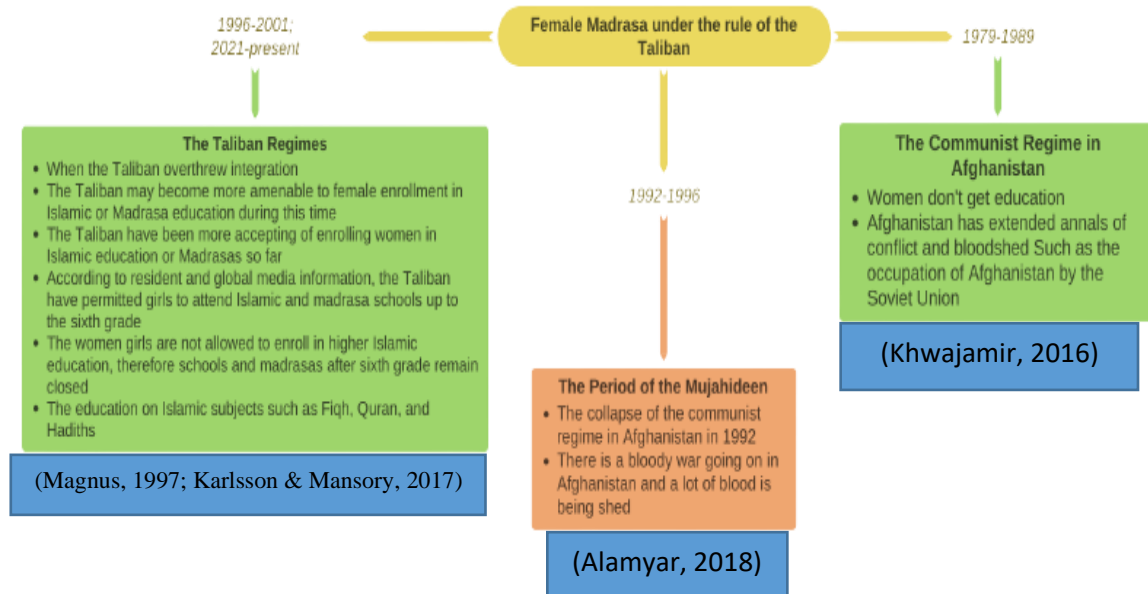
Female Madrasa under the rule of the Taliban

1996-2001; 2021-present

The Taliban Regimes

- When the Taliban overthrew integration
- The Taliban may become more amenable to female enrollment in Islamic or Madrasa education during this time
- The Taliban have been more accepting of enrolling women in Islamic education or Madrasas so far
- According to resident and global media information, the Taliban have permitted girls to attend Islamic and madrasa schools up to the sixth grade
- The women girls are not allowed to enroll in higher Islamic education, therefore schools and madrasas after sixth grade remain closed
- The education on Islamic subjects such as Fiqh, Quran, and Hadiths

(Magnus, 1997; Karlsson & Mansory, 2017)

1992-1996

The Period of the Mujahideen

- The collapse of the communist regime in Afghanistan in 1992
- There is a bloody war going on in Afghanistan and a lot of blood is being shed

(Alamyar, 2018)

1979-1989

The Communist Regime in Afghanistan

- Women don't get education
- Afghanistan has extended annals of conflict and bloodshed Such as the occupation of Afghanistan by the Soviet Union

(Khwajamir, 2016)